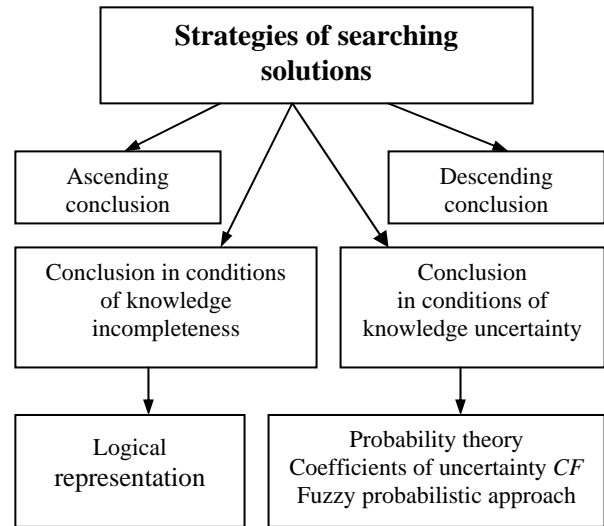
Strategies of searching solutions

Ascending conclusion

Descending conclusion

Conclusion in conditions of knowledge incompleteness

Conclusion in conditions of knowledge uncertainty

Logical representation

Probability theory
Coefficients of uncertainty *CF*
Fuzzy probabilistic approach